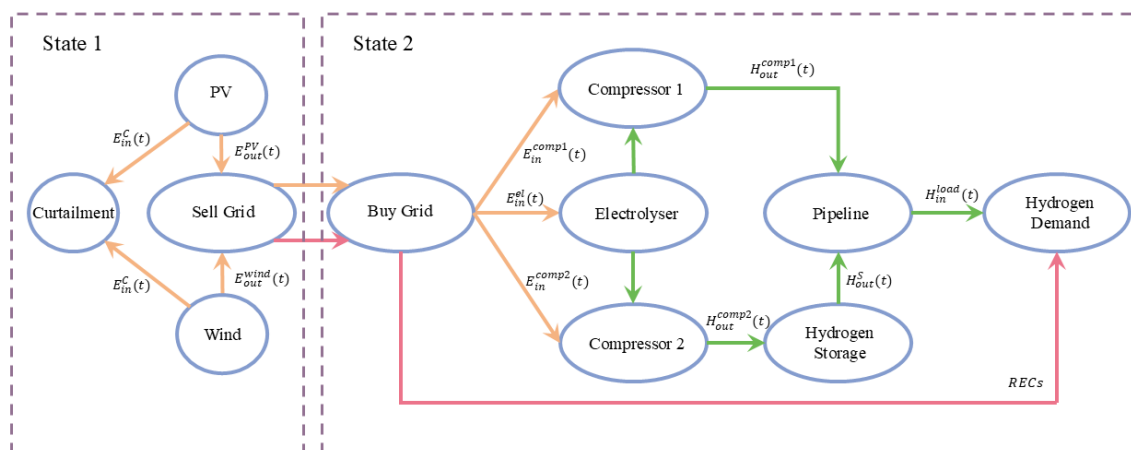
State 1

PV

$E_{in}^{C}(t)$

$E_{out}^{PV}(t)$

Curtailment

Sell Grid

$E_{in}^{C}(t)$

$E_{out}^{wind}(t)$

Wind

State 2

Compressor 1

$H_{out}^{comp1}(t)$

$E_{in}^{comp1}(t)$

Buy Grid

$E_{in}^{el}(t)$

Electrolyser

Pipeline

$H_{in}^{load}(t)$

Hydrogen Demand

$E_{in}^{comp2}(t)$

$H_{out}^{S}(t)$

Compressor 2

$H_{out}^{comp2}(t)$

Hydrogen Storage

$RECs$